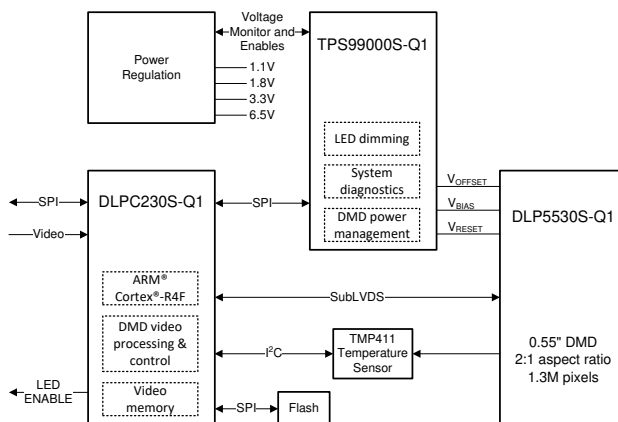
Voltage Monitor and Enables

Power Regulation

1.1V

1.8V

3.3V

6.5V

TPS99000S-Q1

LED dimming

System diagnostics

DMD power management

$V_{OFFSET}$

$V_{BIAS}$

$V_{RESET}$

DLP5530S-Q1

SPI

Video

DLPC230S-Q1

SPI

ARM® Cortex®-R4F

SubLVDS

DMD video processing & control

$I^2C$

TMP411 Temperature Sensor

0.55" DMD 2:1 aspect ratio 1.3M pixels

LED ENABLE

Video memory

SPI

Flash